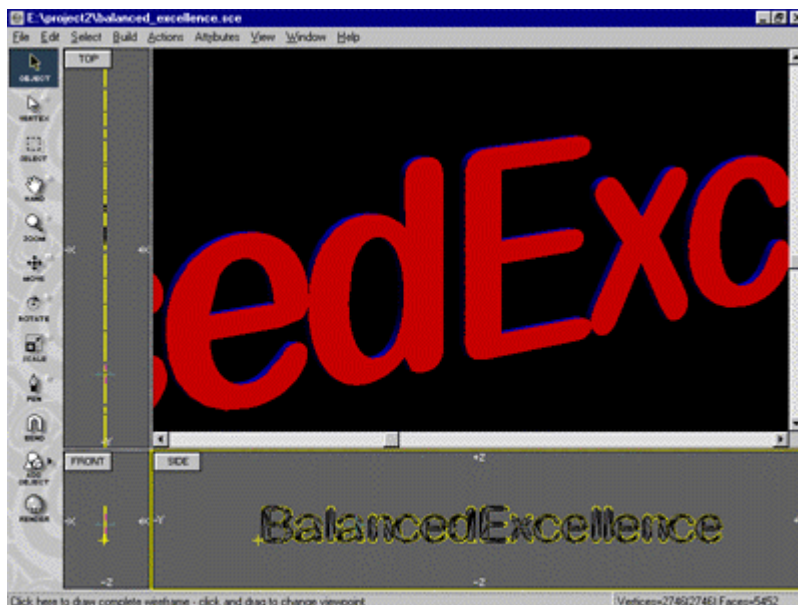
E:\project2\balanced_excellence.sce

File Edit Select Build Actions Attributes View Window Help

OBJECT
VERTEX
SELECT
HAND
ZOOM
MOVE
ROTATE
SCALE
PEN
BEND
OBJECT
RENDER

TOP
-X
+X
-Y

edExc

FRONT
-X
+Y
-Z

SIDE
+Z
BalancedExcellence
-Z

Click here to draw complete wireframe - click and drag to change viewpoint
Vertices=2746(2746) Faces=5452